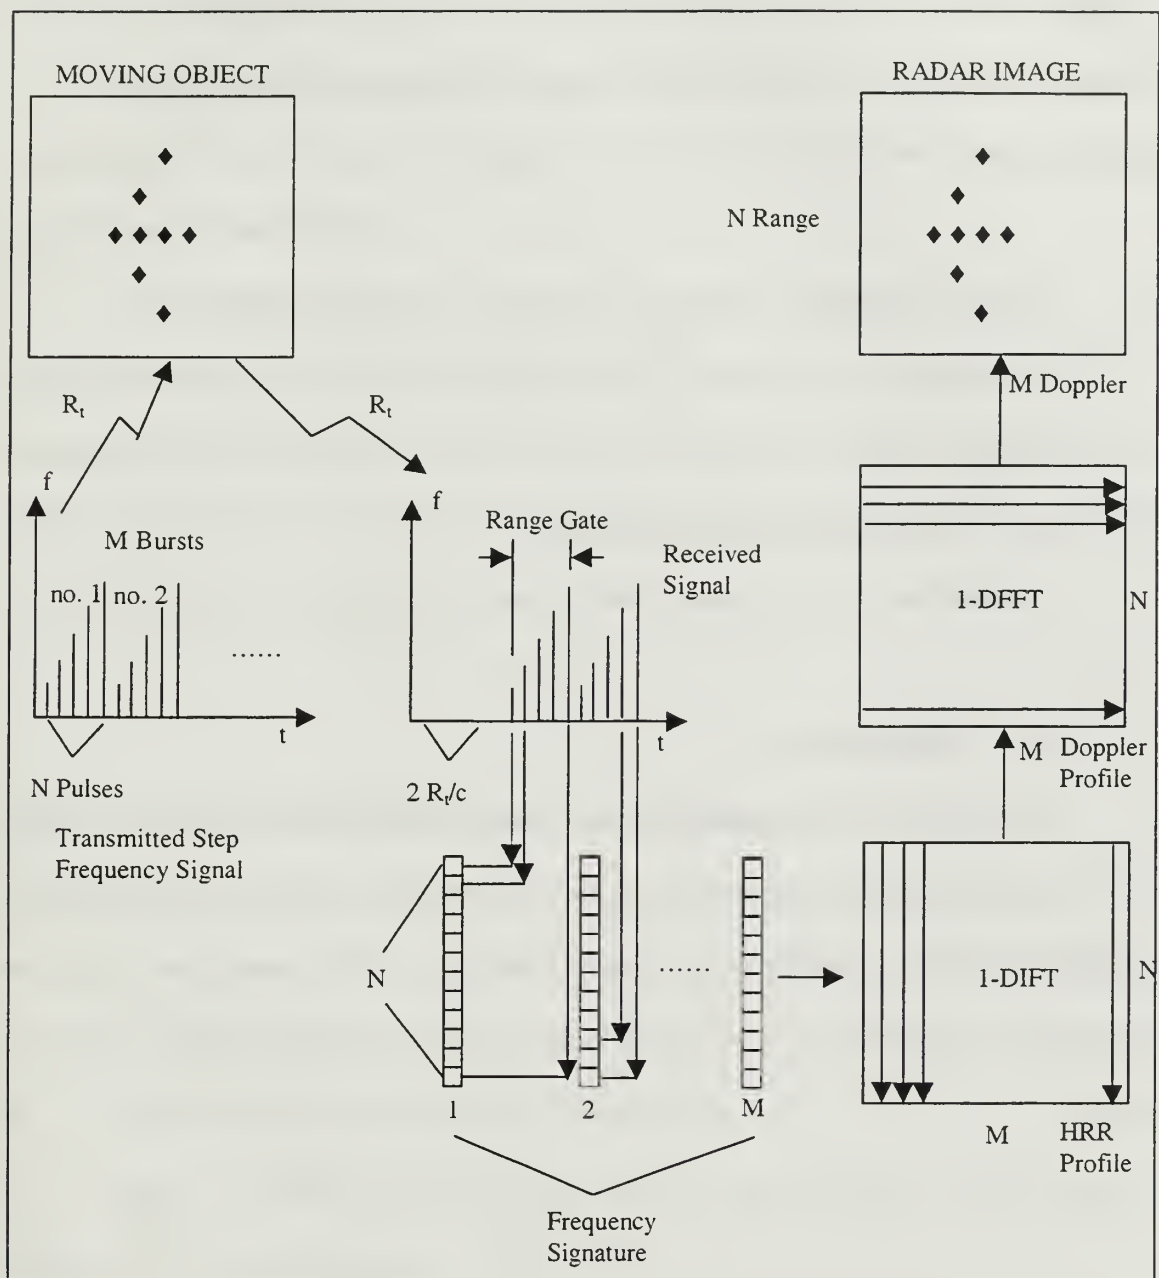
MOVING OBJECT

RADAR IMAGE

N Range

M Doppler

$R_t$

$R_t$

f

M Bursts

no. 1 no. 2

......

t

N Pulses

Transmitted Step Frequency Signal

f

Range Gate

Received Signal

t

2 $R_t/c$

1-DFFT

N

M Doppler Profile

N

......

1-DIFT

N

1

2

M

M

HRR Profile

Frequency Signature